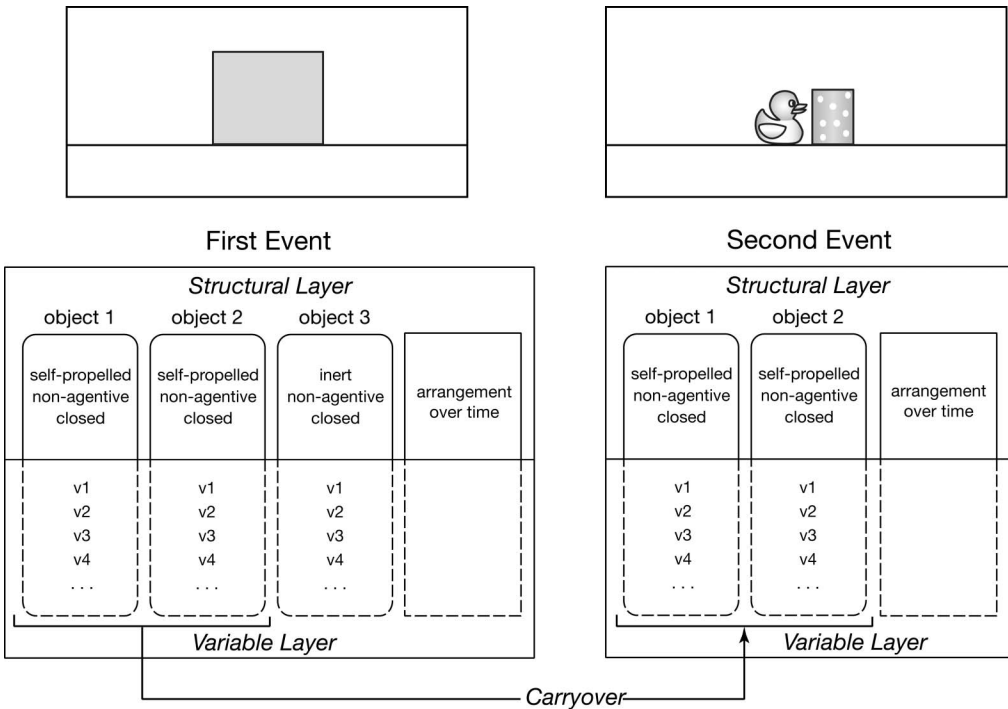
First Event

Structural Layer

object 1
self-propelled
non-agentive
closed
v1
v2
v3
v4
...

object 2
self-propelled
non-agentive
closed
v1
v2
v3
v4
...

object 3
inert
non-agentive
closed
v1
v2
v3
v4
...

arrangement over time

Variable Layer

Second Event

Structural Layer

object 1
self-propelled
non-agentive
closed
v1
v2
v3
v4
...

object 2
self-propelled
non-agentive
closed
v1
v2
v3
v4
...

arrangement over time

Variable Layer

Carryover